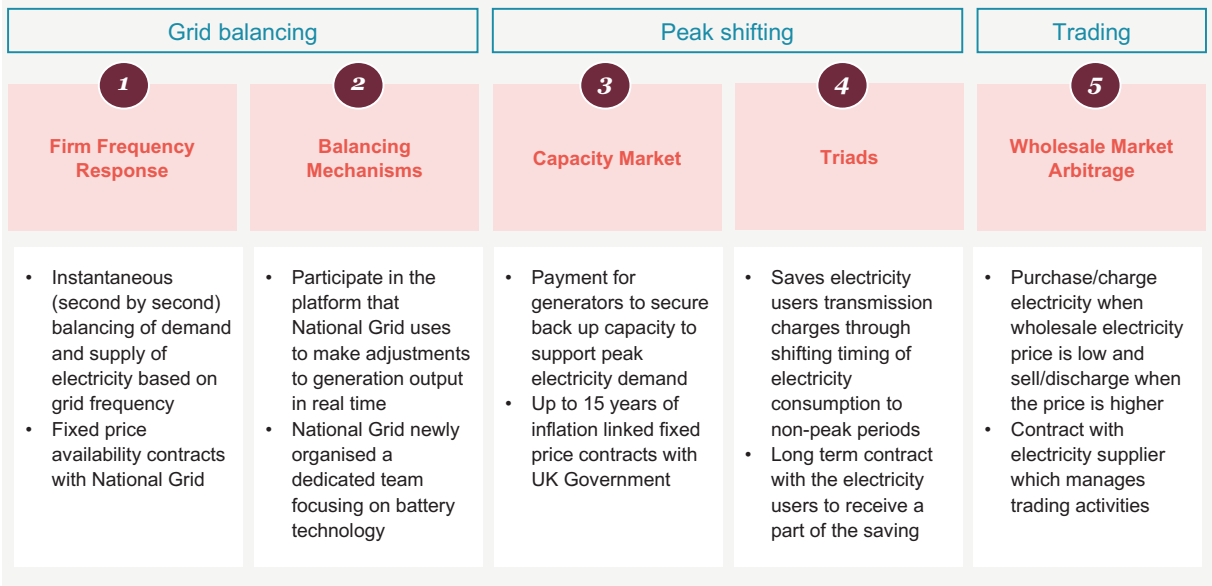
Grid balancing

Peak shifting

Trading

1

Firm Frequency Response

2

Balancing Mechanisms

3

Capacity Market

4

Triads

5

Wholesale Market Arbitrage

- Instantaneous (second by second) balancing of demand and supply of electricity based on grid frequency
- Fixed price availability contracts with National Grid

- Participate in the platform that National Grid uses to make adjustments to generation output in real time
- National Grid newly organised a dedicated team focusing on battery technology

- Payment for generators to secure back up capacity to support peak electricity demand
- Up to 15 years of inflation linked fixed price contracts with UK Government

- Saves electricity users transmission charges through shifting timing of electricity consumption to non-peak periods
- Long term contract with the electricity users to receive a part of the saving

- Purchase/charge electricity when wholesale electricity price is low and sell/discharge when the price is higher
- Contract with electricity supplier which manages trading activities